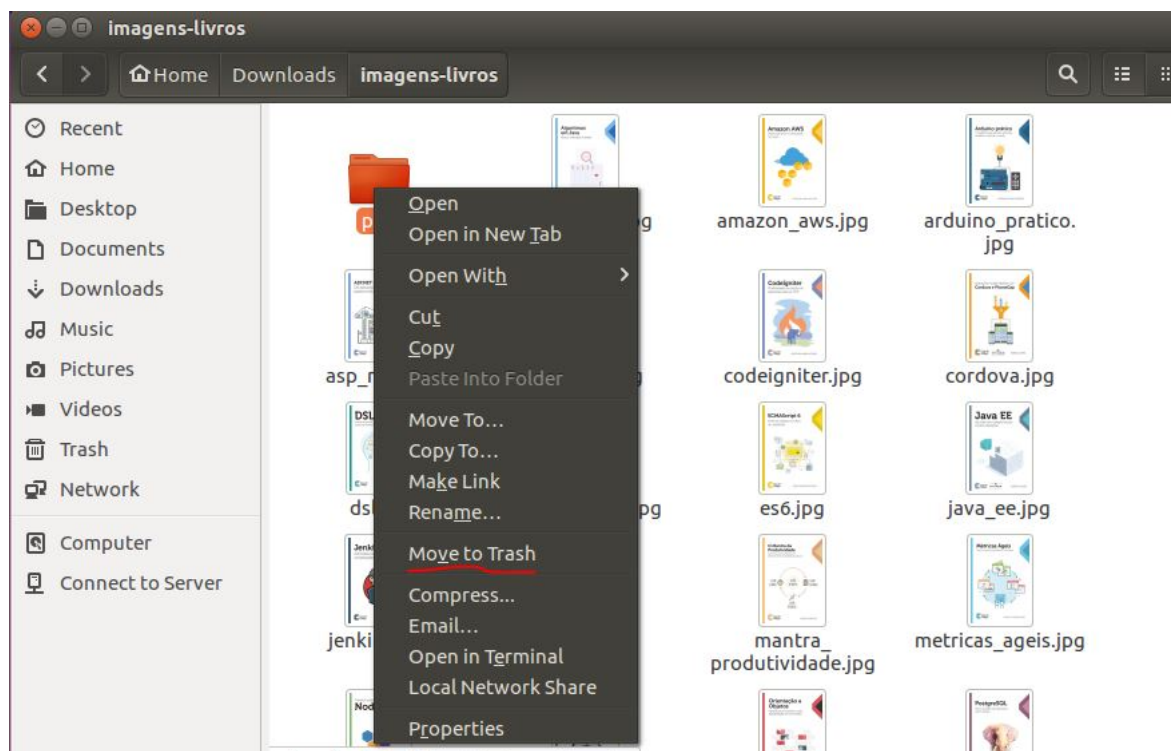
imagens-livros

Home Downloads imagens-livros

Recent
Home
Desktop
Documents
Downloads
Music
Pictures
Videos
Trash
Network
Computer
Connect to Server

Open
Open in New Tab
Open With
Cut
Copy
Paste Into Folder
Move To…
Copy To…
Make Link
Rename…
Move to Trash
Compress...
Email…
Open in Terminal
Local Network Share
Properties

p
g
amazon_aws.jpg
arduino_pratico.jpg
asp_n
g
codeigniter.jpg
cordova.jpg
dsl
pg
es6.jpg
java_ee.jpg
jenki
mantra_produtividade.jpg
metricas_ageis.jpg

Amazon AWS
Arduino prático
Codeigniter
Cordova e PhoneGap
DSL
ECMAScript 6
Java EE
Jenk
Métricas Ágeis
Nod
PostgreSQL